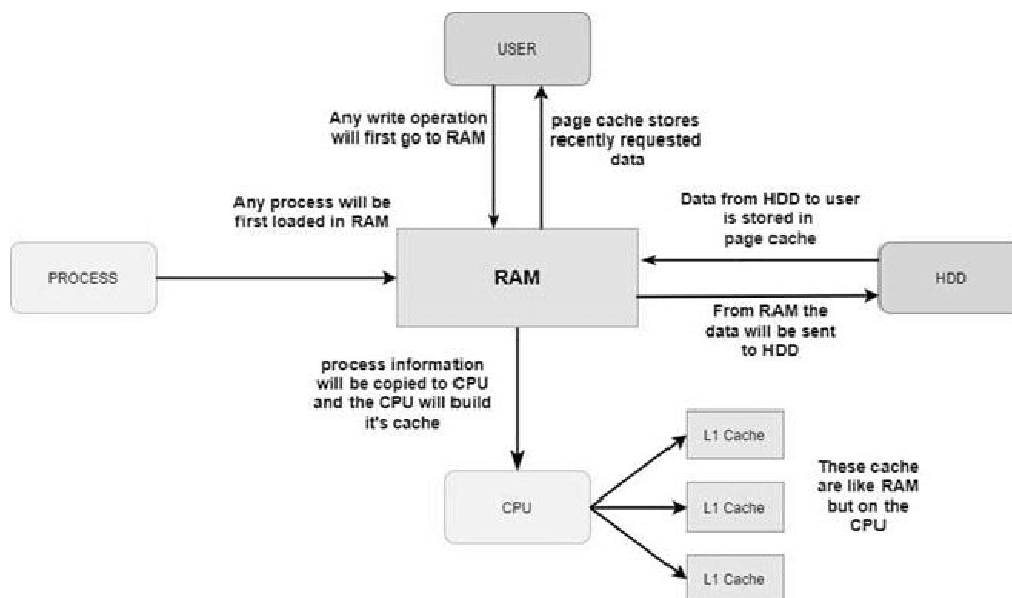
USER

Any write operation will first go to RAM

page cache stores recently requested data

Any process will be first loaded in RAM

Data from HDD to user is stored in page cache

PROCESS

RAM

HDD

From RAM the data will be sent to HDD

process information will be copied to CPU and the CPU will build it's cache

L1 Cache

These cache are like RAM but on the CPU

CPU

L1 Cache

L1 Cache